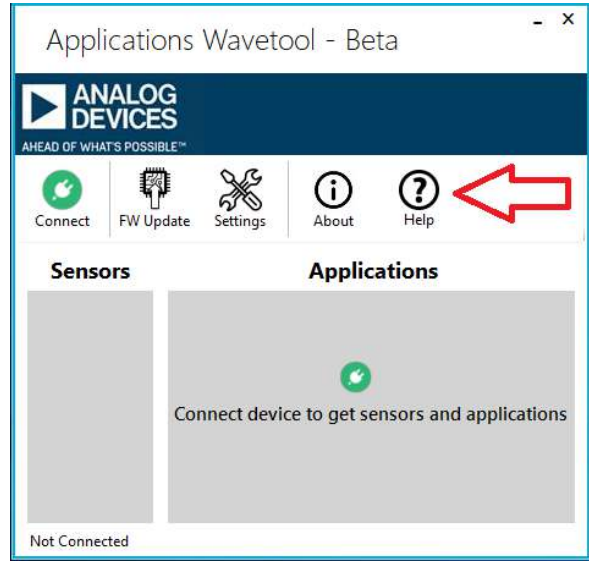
Applications Wavetool - Beta

- ×

ANALOG DEVICES
AHEAD OF WHAT'S POSSIBLE™

Connect FW Update Settings About Help

Sensors

Applications

Connect device to get sensors and applications

Not Connected